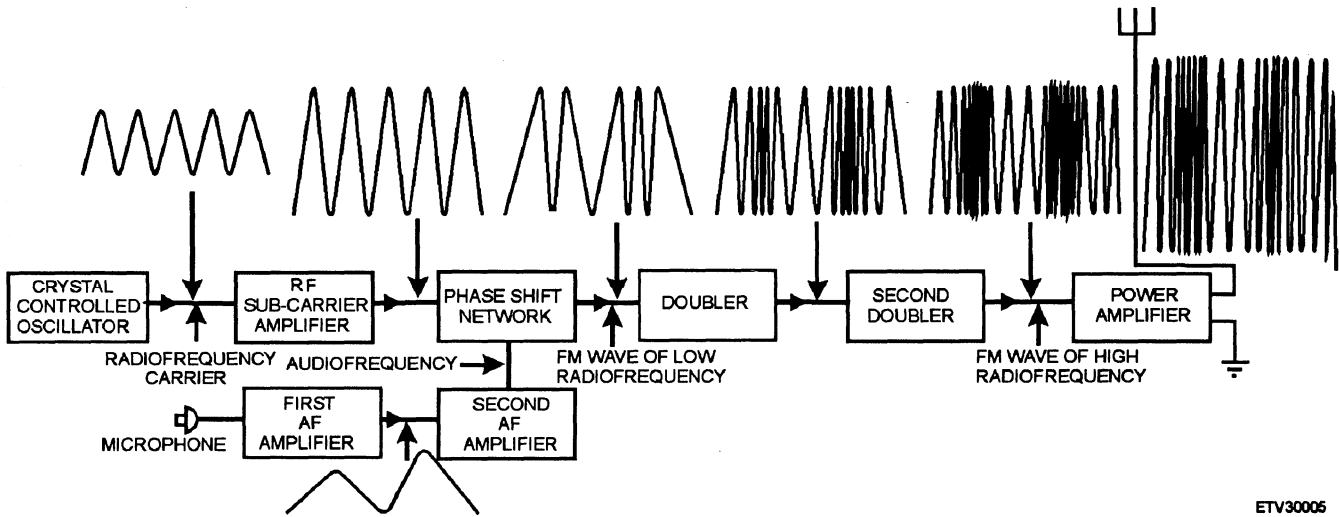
CRYSTAL CONTROLLED OSCILLATOR

RF SUB-CARRIER AMPLIFIER

PHASE SHIFT NETWORK

DOUBLER

SECOND DOUBLER

POWER AMPLIFIER

RADIOFREQUENCY CARRIER

AUDIOFREQUENCY

FM WAVE OF LOW RADIOFREQUENCY

FM WAVE OF HIGH RADIOFREQUENCY

MICROPHONE

FIRST AF AMPLIFIER

SECOND AF AMPLIFIER

ETV30005